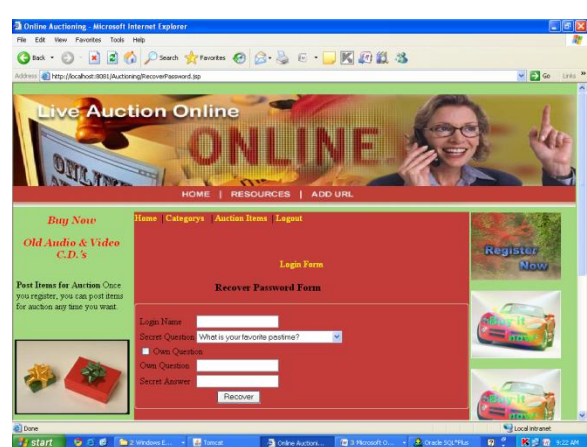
Online Auctioning - Microsoft Internet Explorer

File Edit View Favorites Tools Help

Back Search Favorites

Address http://localhost:8081/Auctioning/RecoverPassword.jsp

Go Links

Live Auction Online

ONLINE

HOME | RESOURCES | ADD URL

Buy Now

Old Audio & Video C.D.'s

Post Items for Auction Once you register, you can post items for auction any time you want.

Home | Categorys | Auction Items | Logout

Login Form

Recover Password Form

Login Name

Secret Question What is your favorite pastime?

Own Question

Own Question

Secret Answer

Recover

Register Now

Buy it now

Buy it now

Done

Local intranet

start

2 Windows E...

Tomcat

Online Auctioni...

3 Microsoft O...

Oracle SQL*Plus

9:22 AM